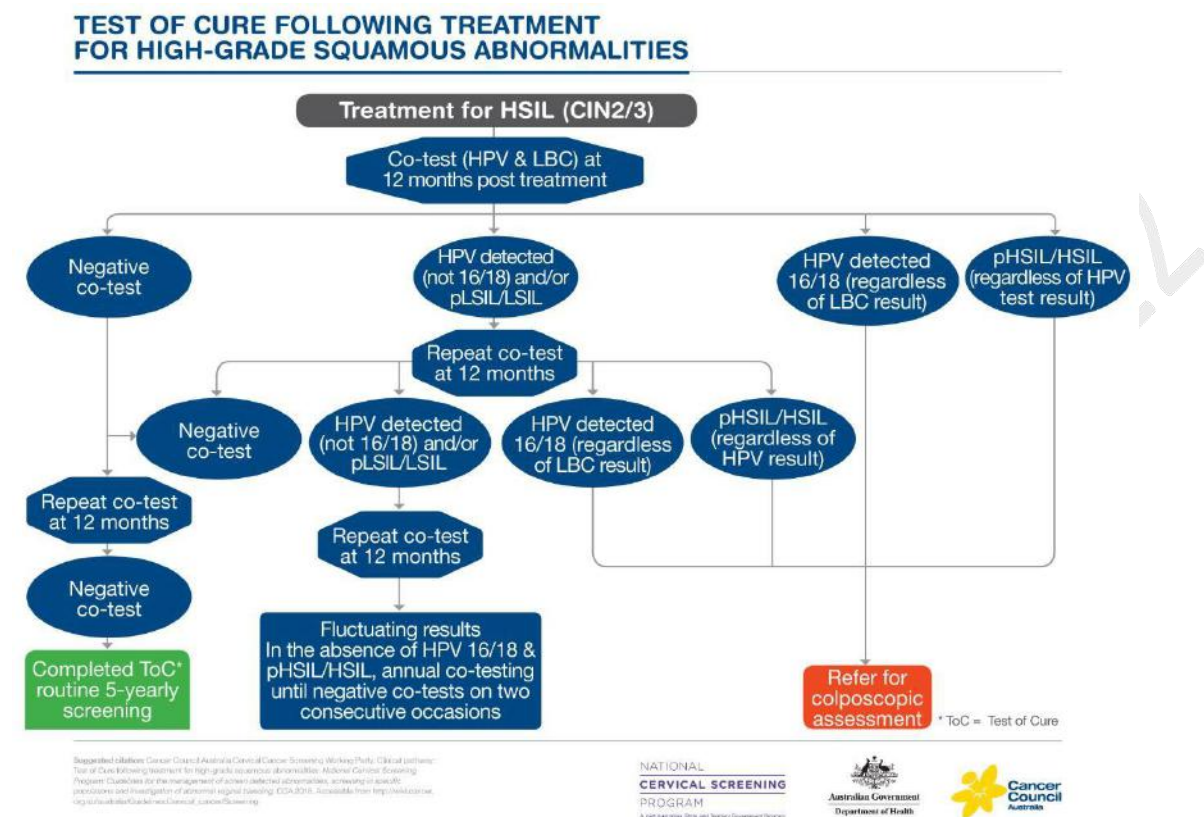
TEST OF CURE FOLLOWING TREATMENT FOR HIGH-GRADE SQUAMOUS ABNORMALITIES

Treatment for HSIL (CIN2/3)

Co-test (HPV & LBC) at 12 months post treatment

Negative co-test

HPV detected (not 16/18) and/or pLSIL/LSIL

HPV detected 16/18 (regardless of LBC result)

pHSIL/HSIL (regardless of HPV test result)

Repeat co-test at 12 months

Negative co-test

HPV detected (not 16/18) and/or pLSIL/LSIL

HPV detected 16/18 (regardless of LBC result)

pHSIL/HSIL (regardless of HPV result)

Repeat co-test at 12 months

Repeat co-test at 12 months

Negative co-test

Completed ToC* routine 5-yearly screening

Fluctuating results In the absence of HPV 16/18 & pHSIL/HSIL, annual co-testing until negative co-tests on two consecutive occasions

Refer for colposcopic assessment

* ToC = Test of Cure

Suggested citation: Cancer Council Australia Cervical Cancer Screening Working Party. Clinical pathway: Test of Cure following treatment for high-grade squamous abnormalities. National Cervical Screening Program: Guidelines for the management of screen detected abnormalities, screening in specific populations and investigation of abnormal vaginal bleeding. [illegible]

NATIONAL CERVICAL SCREENING PROGRAM

Australian Government Department of Health

Cancer Council Australia